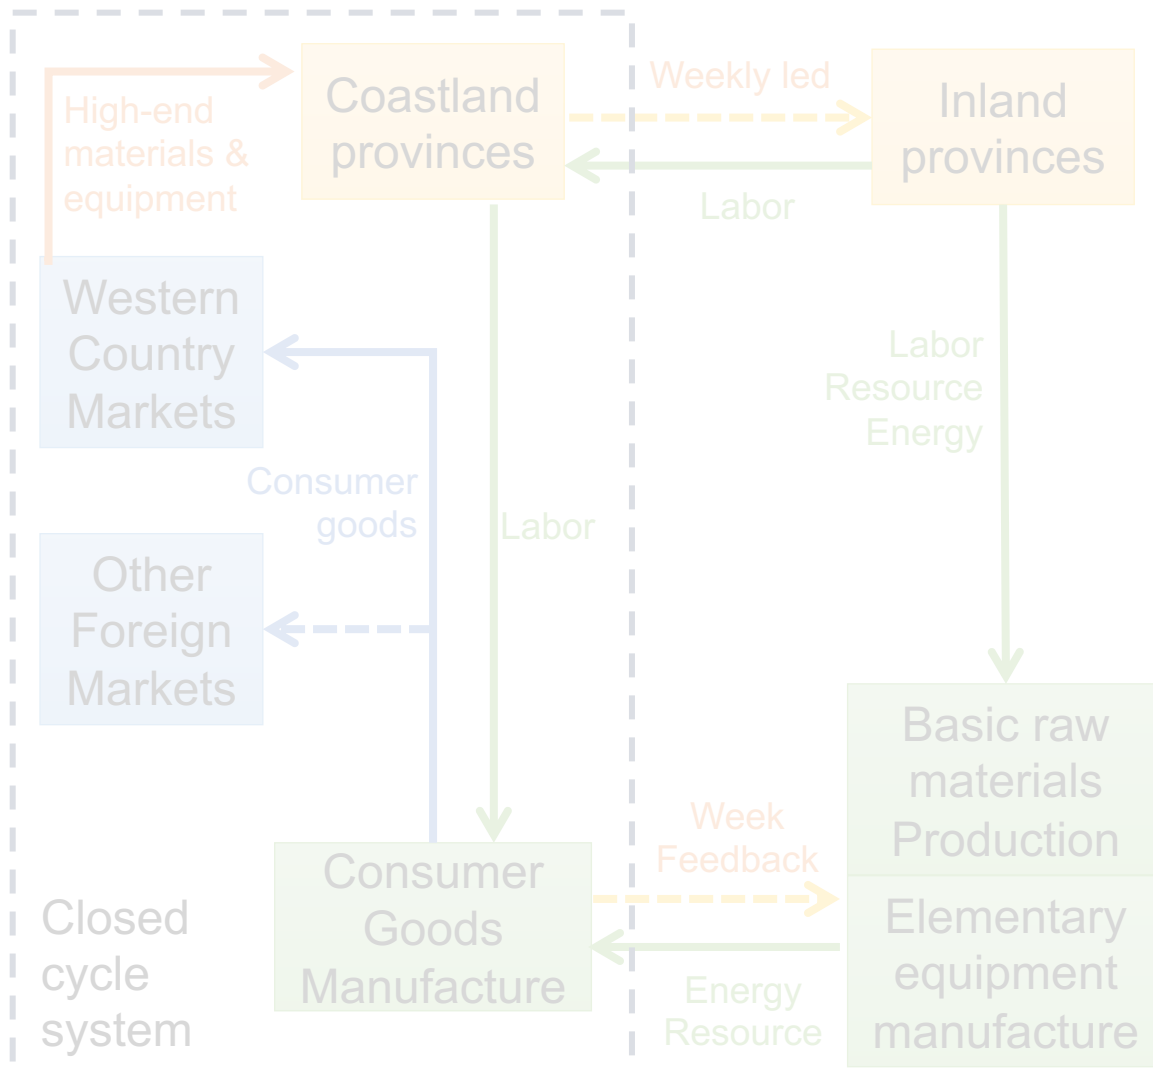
Coastland provinces

Weekly led

Inland provinces

High-end materials & equipment

Labor

Western Country Markets

Labor Resource Energy

Consumer goods

Labor

Other Foreign Markets

Basic raw materials Production

Week Feedback

Consumer Goods Manufacture

Elementary equipment manufacture

Closed cycle system

Energy Resource